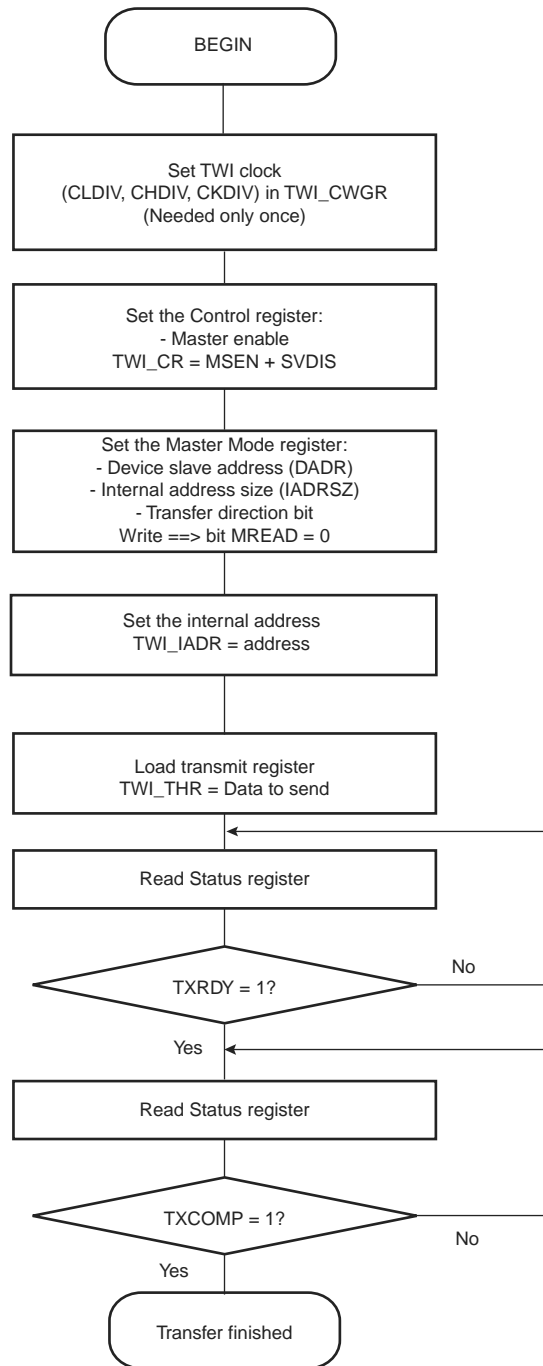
BEGIN

Set TWI clock
(CLDIV, CHDIV, CKDIV) in TWI_CWGR
(Needed only once)

Set the Control register:
- Master enable
TWI_CR = MSEN + SVDIS

Set the Master Mode register:
- Device slave address (DADR)
- Internal address size (IADRSZ)
- Transfer direction bit
Write ==> bit MREAD = 0

Set the internal address
TWI_IADR = address

Load transmit register
TWI_THR = Data to send

Read Status register

TXRDY = 1?

No

Yes

Read Status register

TXCOMP = 1?

No

Yes

Transfer finished